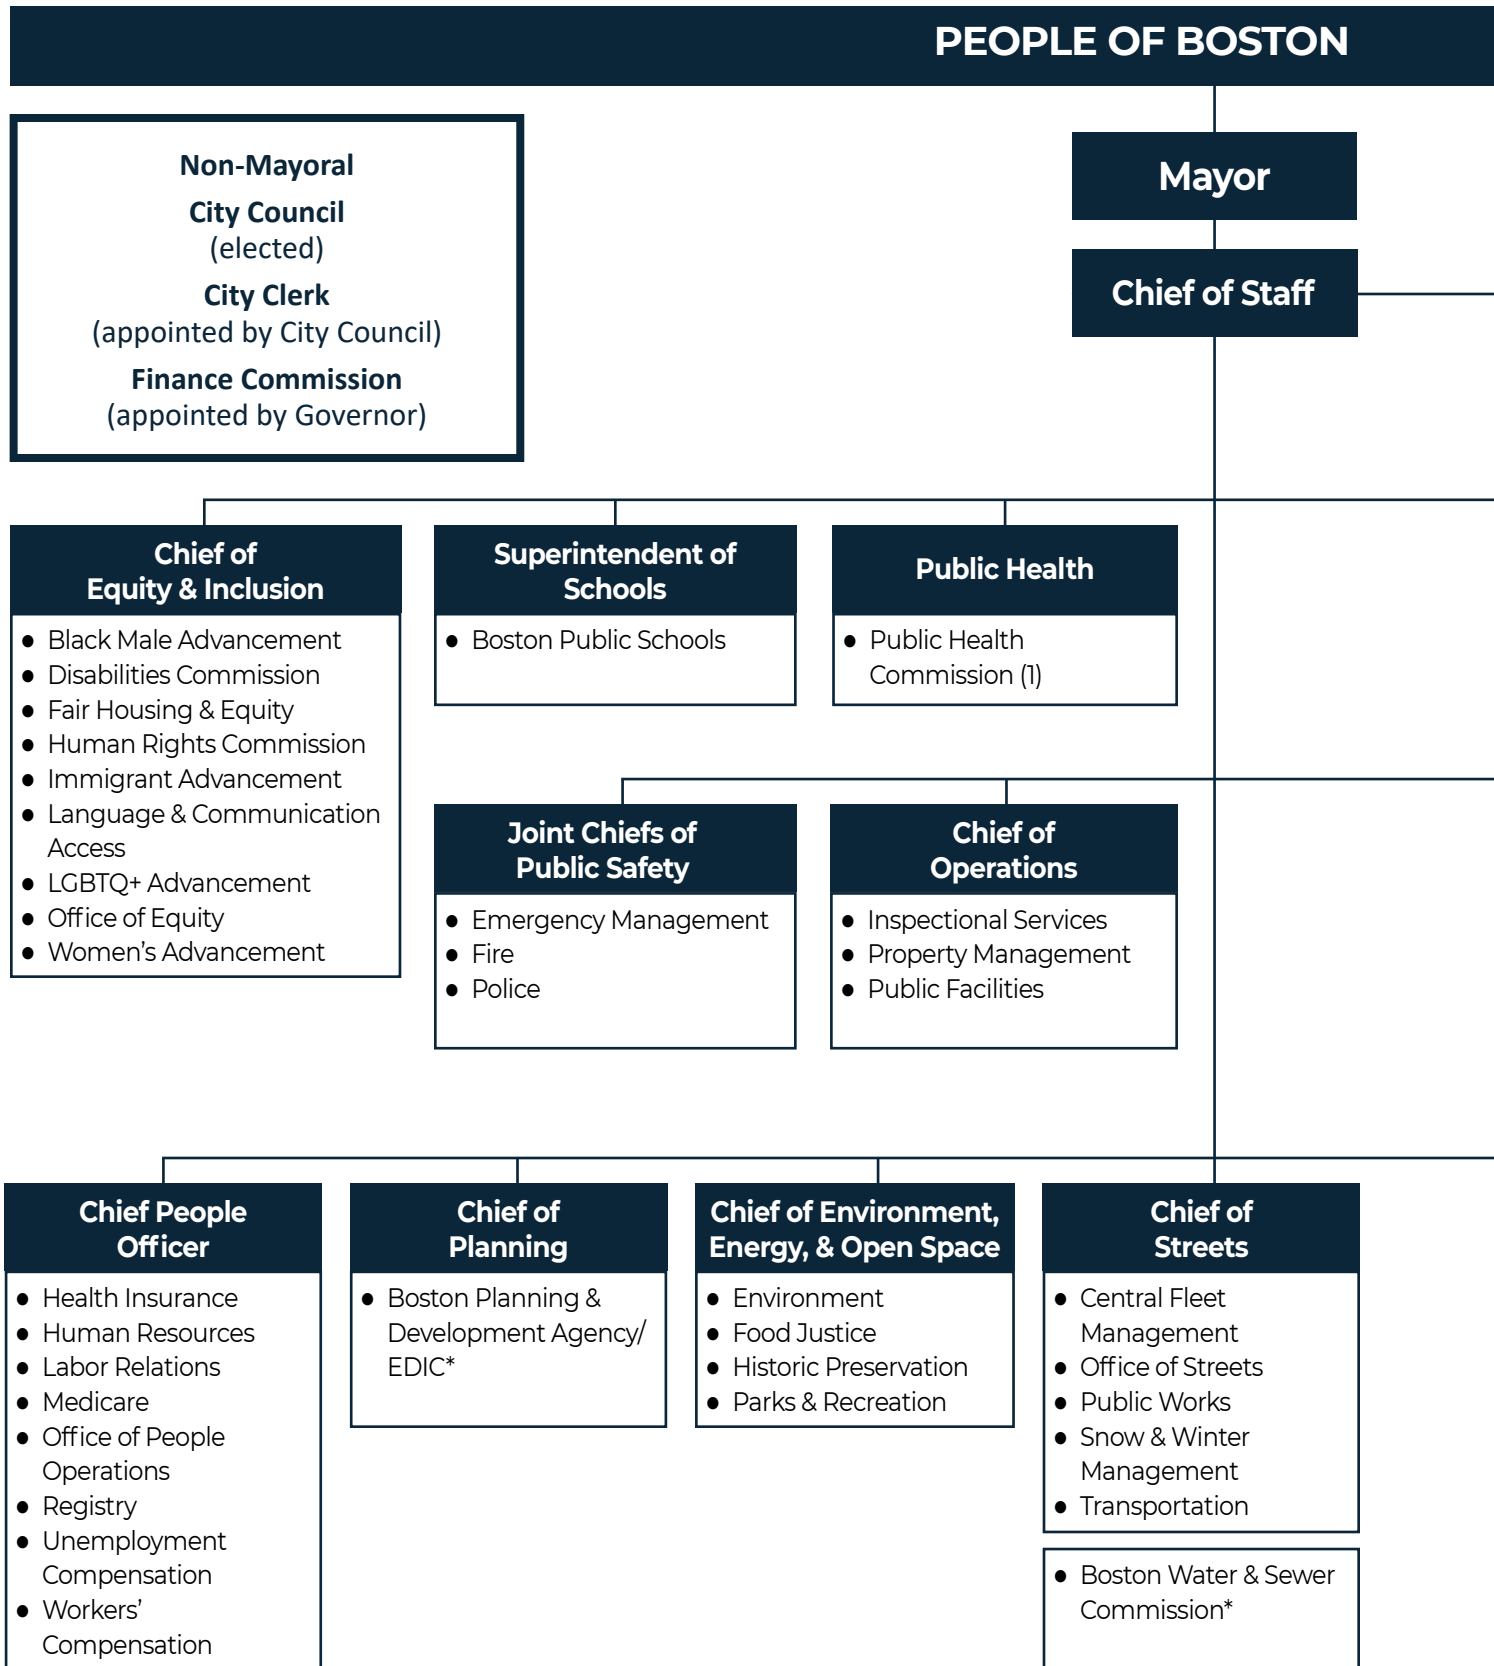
PEOPLE OF BOSTON

Non-Mayoral
City Council
(elected)
City Clerk
(appointed by City Council)
Finance Commission
(appointed by Governor)

Mayor

Chief of Staff

Chief of Equity & Inclusion
- Black Male Advancement
- Disabilities Commission
- Fair Housing & Equity
- Human Rights Commission
- Immigrant Advancement
- Language & Communication Access
- LGBTQ+ Advancement
- Office of Equity
- Women's Advancement

Superintendent of Schools
- Boston Public Schools

Public Health
- Public Health Commission (1)

Joint Chiefs of Public Safety
- Emergency Management
- Fire
- Police

Chief of Operations
- Inspectional Services
- Property Management
- Public Facilities

Chief People Officer
- Health Insurance
- Human Resources
- Labor Relations
- Medicare
- Office of People Operations
- Registry
- Unemployment Compensation
- Workers' Compensation

Chief of Planning
- Boston Planning & Development Agency/ EDIC*

Chief of Environment, Energy, & Open Space
- Environment
- Food Justice
- Historic Preservation
- Parks & Recreation

Chief of Streets
- Central Fleet Management
- Office of Streets
- Public Works
- Snow & Winter Management
- Transportation

- Boston Water & Sewer Commission*